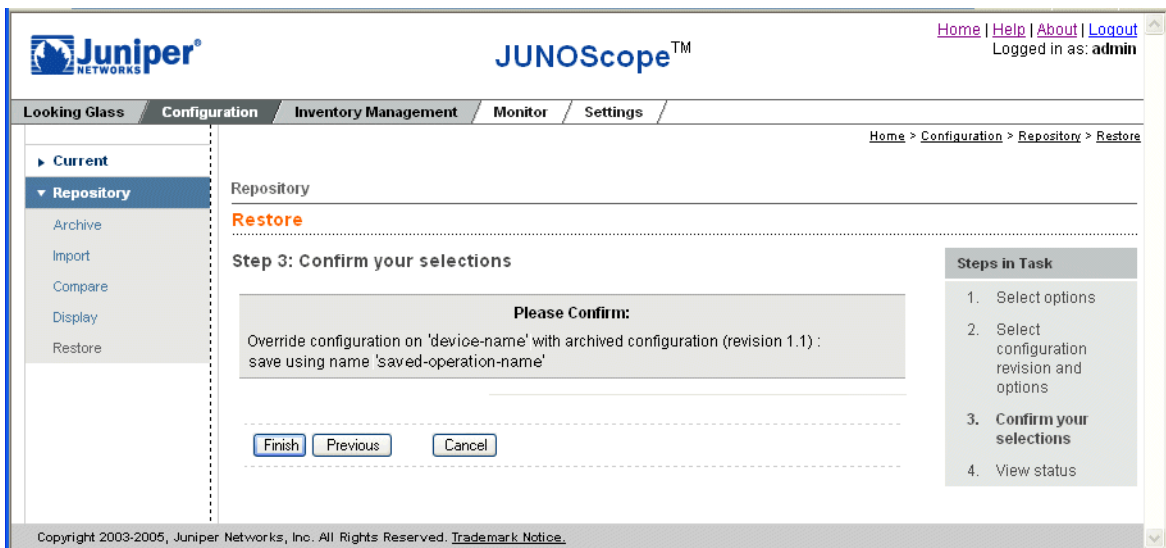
Juniper NETWORKS

JUNOScope$^{TM}$

Home | Help | About | Logout
Logged in as: admin

Looking Glass | Configuration | Inventory Management | Monitor | Settings

Home > Configuration > Repository > Restore

▸ Current
▾ Repository
Archive
Import
Compare
Display
Restore

Repository
Restore

Step 3: Confirm your selections

Please Confirm:
Override configuration on 'device-name' with archived configuration (revision 1.1) : save using name 'saved-operation-name'

Finish | Previous | Cancel

Steps in Task
1. Select options
2. Select configuration revision and options
3. Confirm your selections
4. View status

Copyright 2003-2005, Juniper Networks, Inc. All Rights Reserved. Trademark Notice.